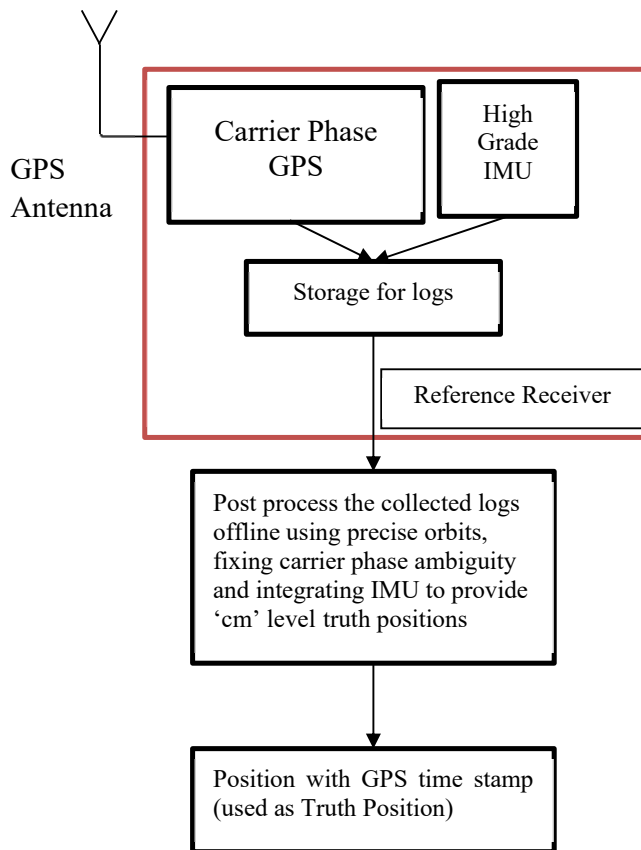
GPS Antenna

Carrier Phase GPS

High Grade IMU

Storage for logs

Reference Receiver

Post process the collected logs offline using precise orbits, fixing carrier phase ambiguity and integrating IMU to provide ‘cm’ level truth positions

Position with GPS time stamp (used as Truth Position)